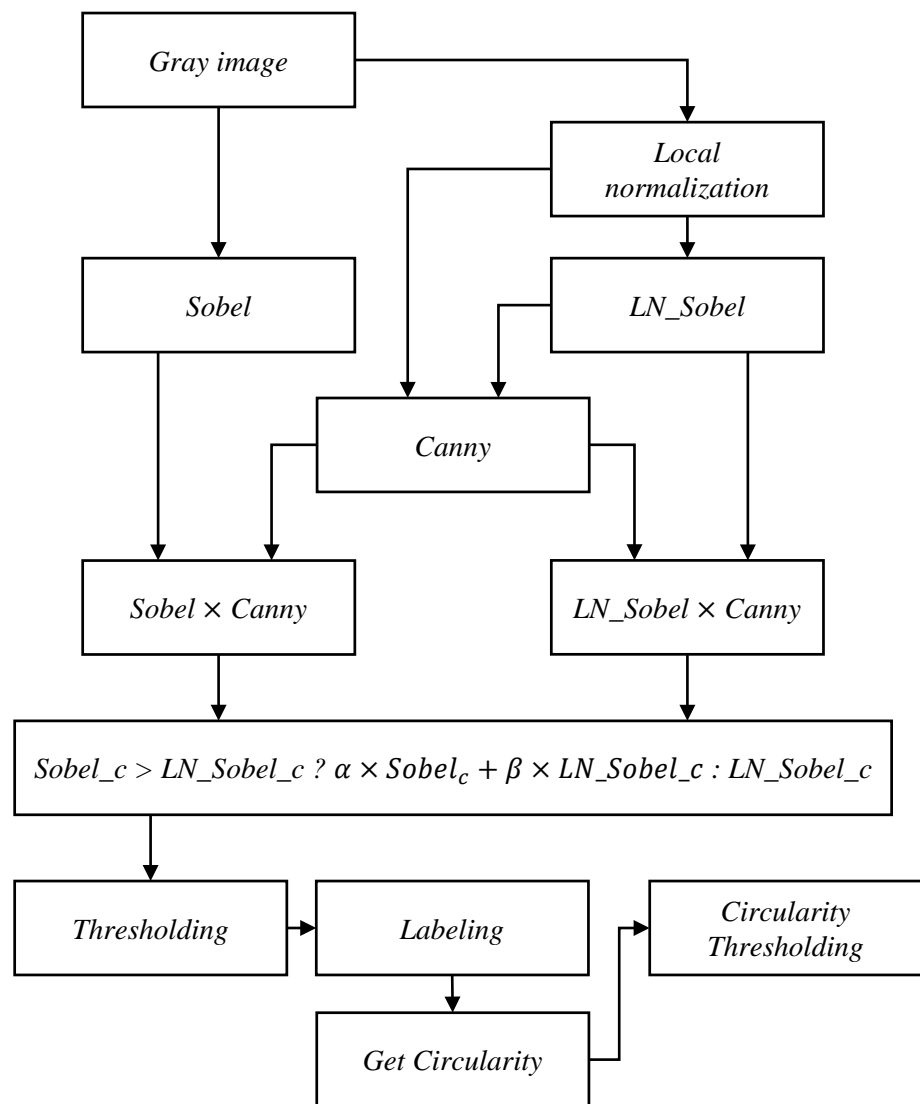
Gray image

Local normalization

Sobel

LN_Sobel

Canny

Sobel × Canny

LN_Sobel × Canny

Sobel_c > LN_Sobel_c ? $\alpha \times Sobel_c + \beta \times$ LN_Sobel_c : LN_Sobel_c

Thresholding

Labeling

Circularity Thresholding

Get Circularity